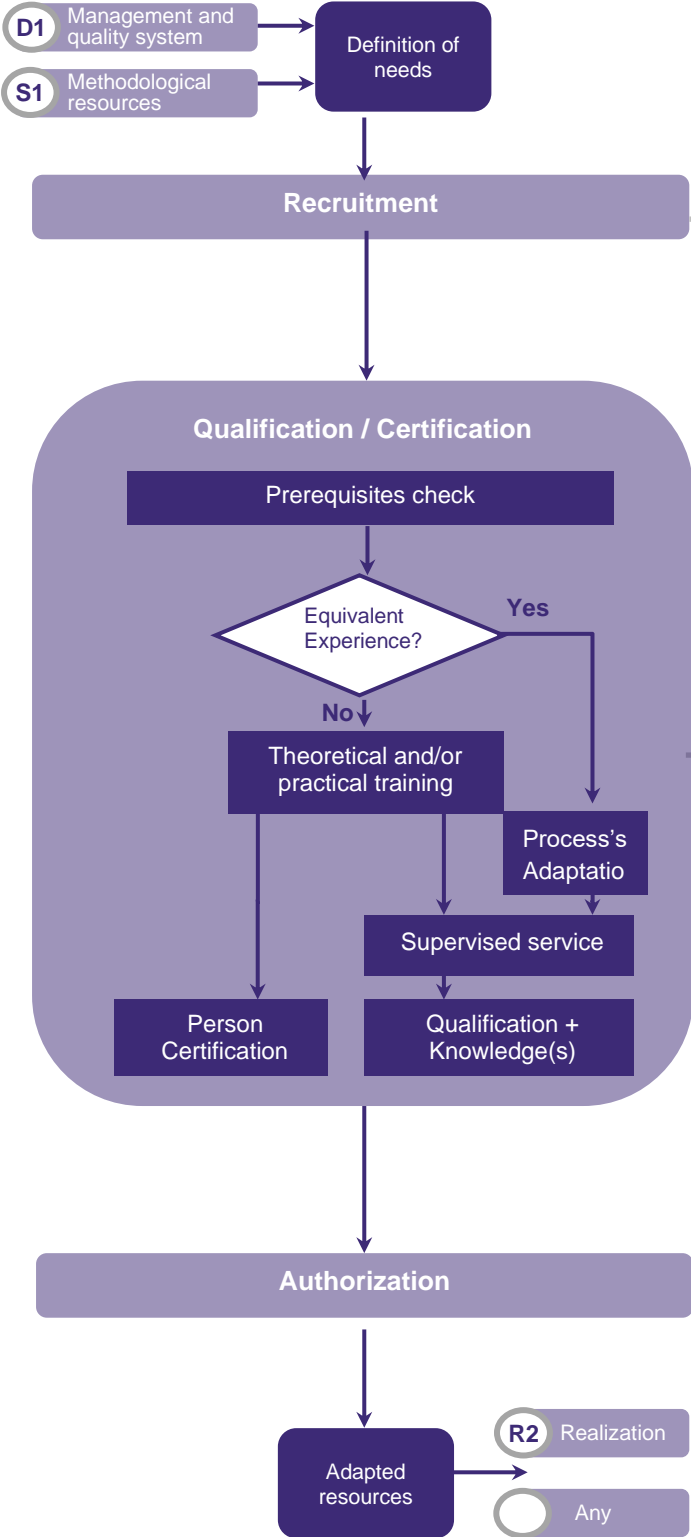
D1 Management and quality system

S1 Methodological resources

Definition of needs

Recruitment

Qualification / Certification

Prerequisites check

Equivalent Experience?

Yes

No

Theoretical and/or practical training

Process's Adaptatio

Supervised service

Person Certification

Qualification + Knowledge(s)

Authorization

Adapted resources

R2 Realization

Any